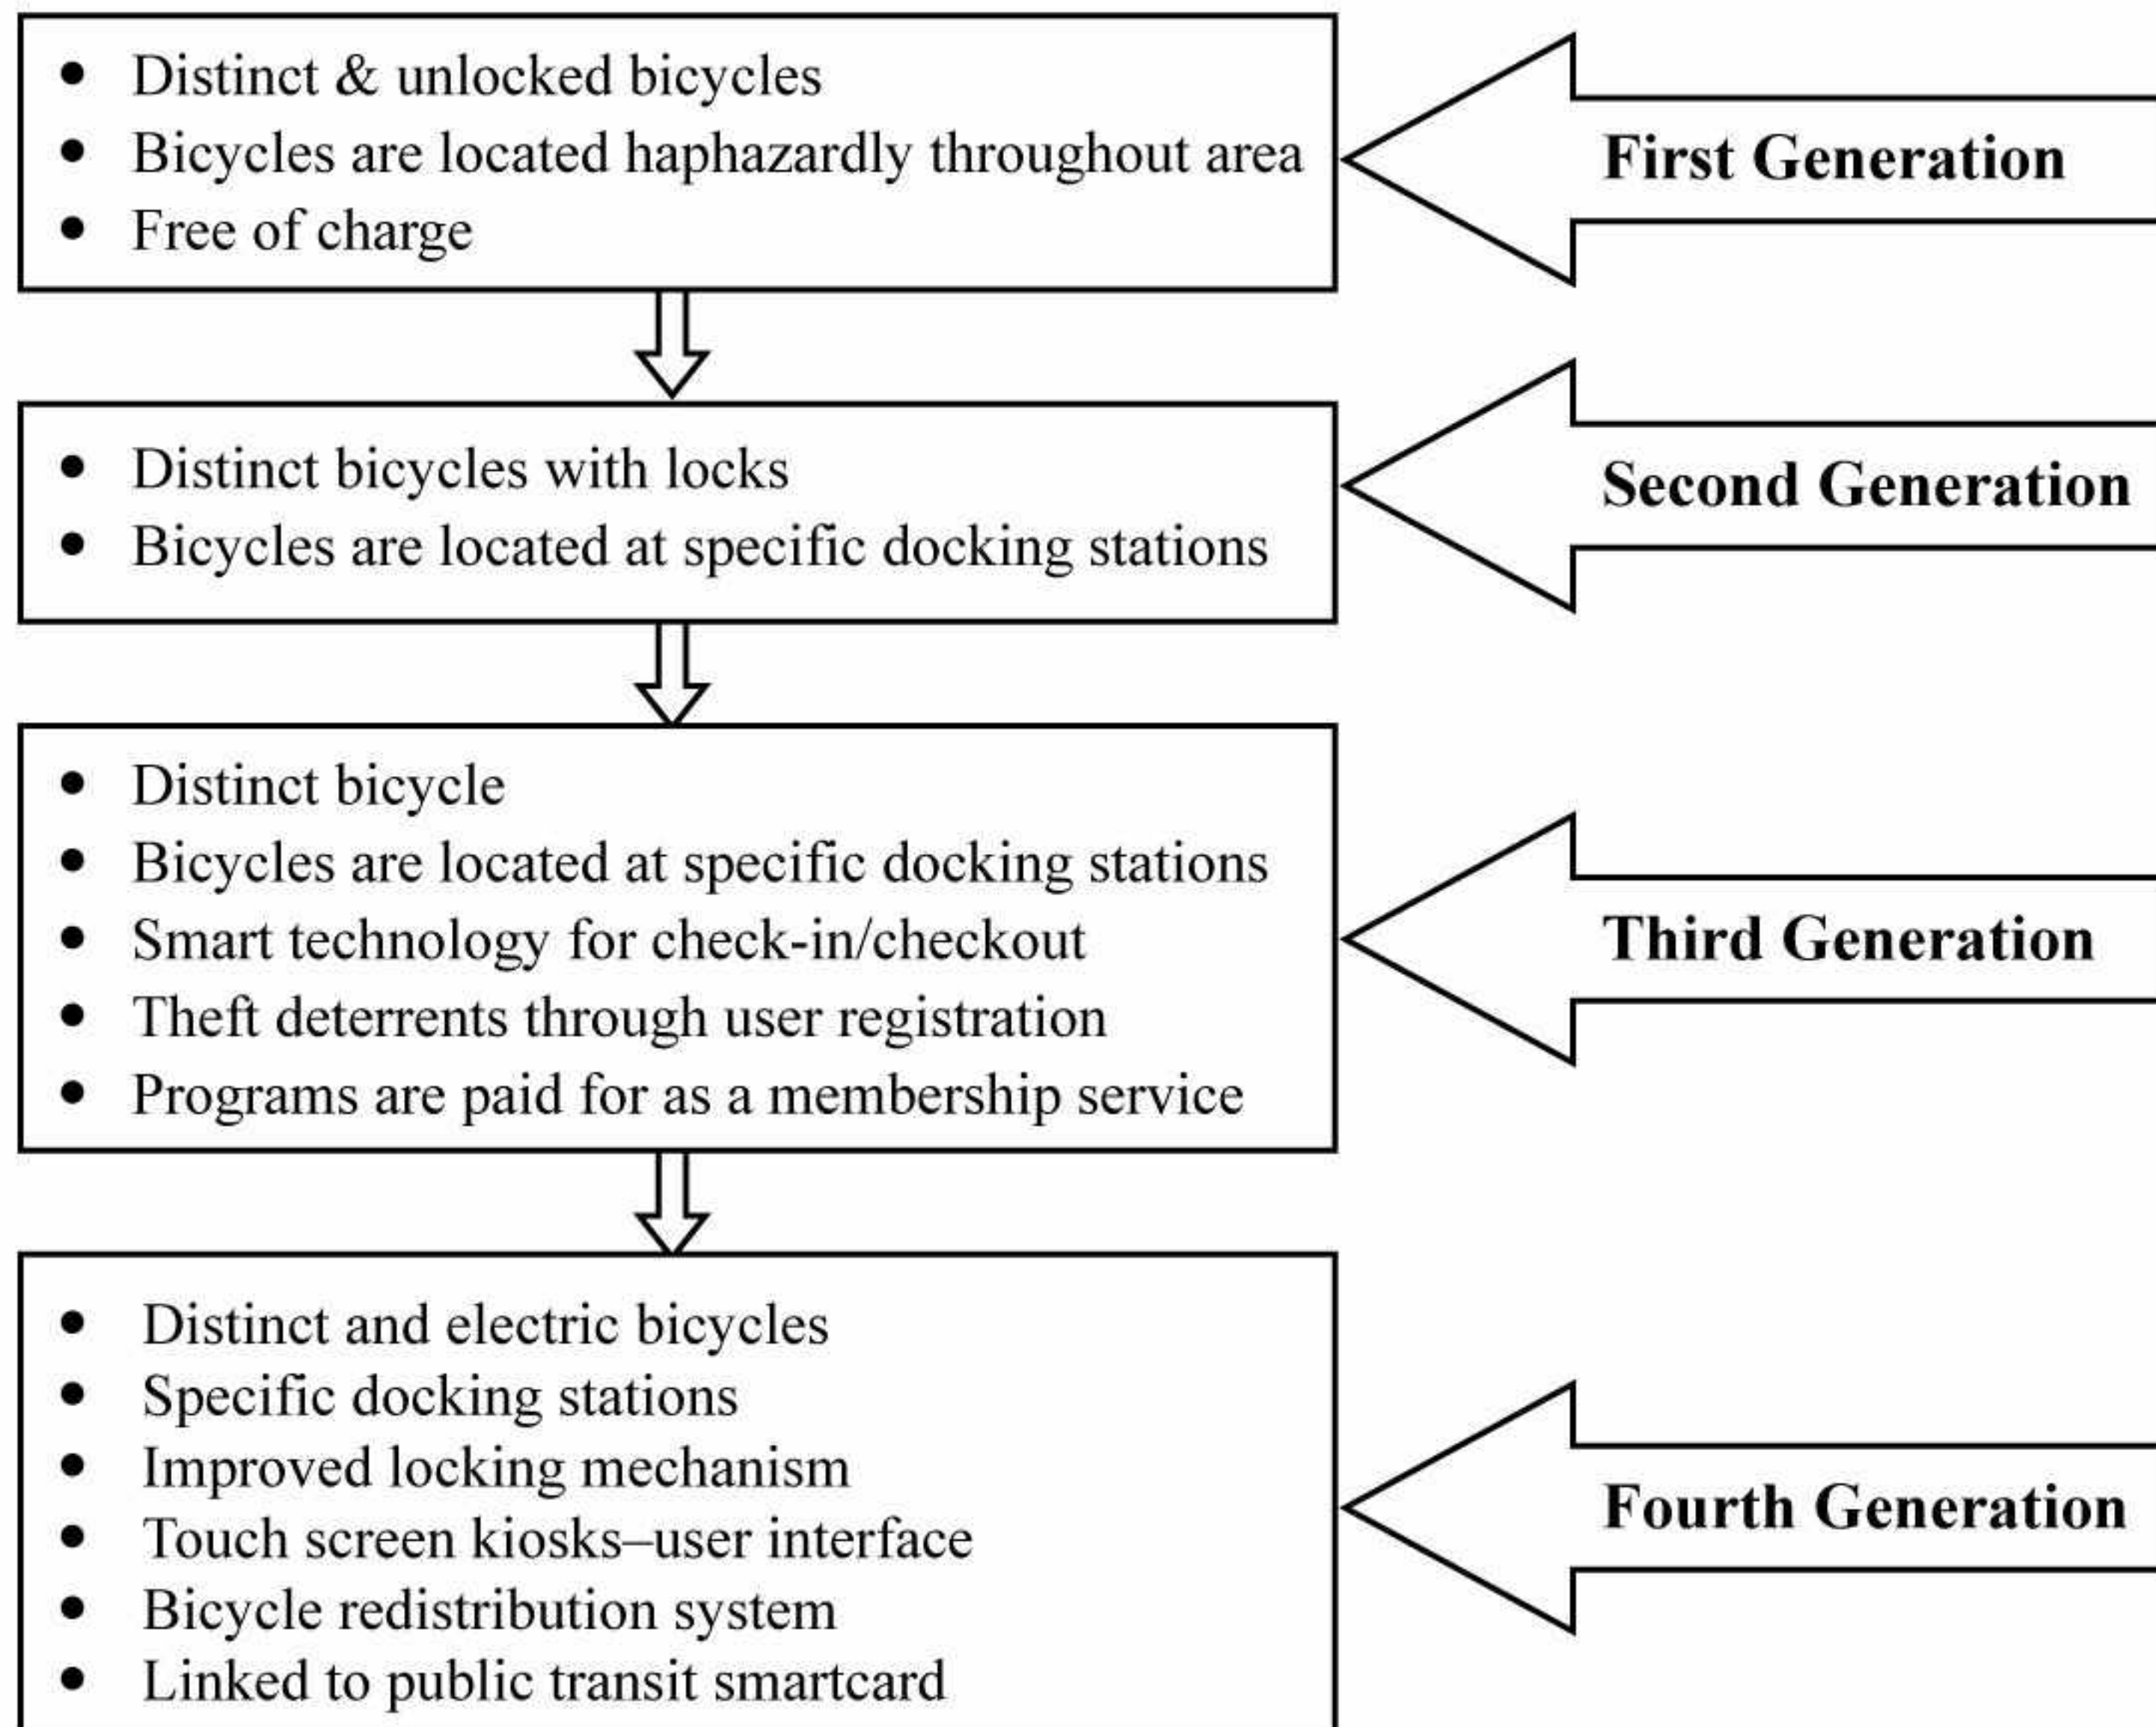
- Distinct & unlocked bicycles
- Bicycles are located haphazardly throughout area
- Free of charge

First Generation

- Distinct bicycles with locks
- Bicycles are located at specific docking stations

Second Generation

- Distinct bicycle
- Bicycles are located at specific docking stations
- Smart technology for check-in/checkout
- Theft deterrents through user registration
- Programs are paid for as a membership service

Third Generation

- Distinct and electric bicycles
- Specific docking stations
- Improved locking mechanism
- Touch screen kiosks–user interface
- Bicycle redistribution system
- Linked to public transit smartcard

Fourth Generation